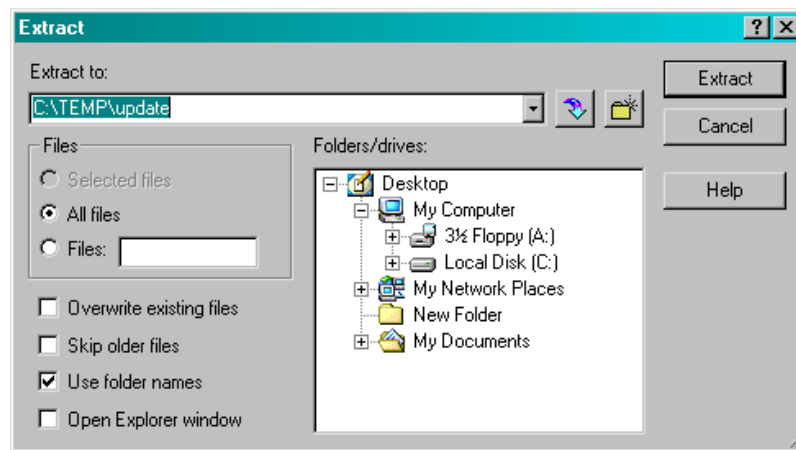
Extract

? X

Extract to:

C:\TEMP\update

Extract

Cancel

Help

Files

Selected files

All files

Files:

Folders/drives:

Desktop

My Computer

3½ Floppy (A:)

Local Disk (C:)

My Network Places

New Folder

My Documents

Overwrite existing files

Skip older files

Use folder names

Open Explorer window